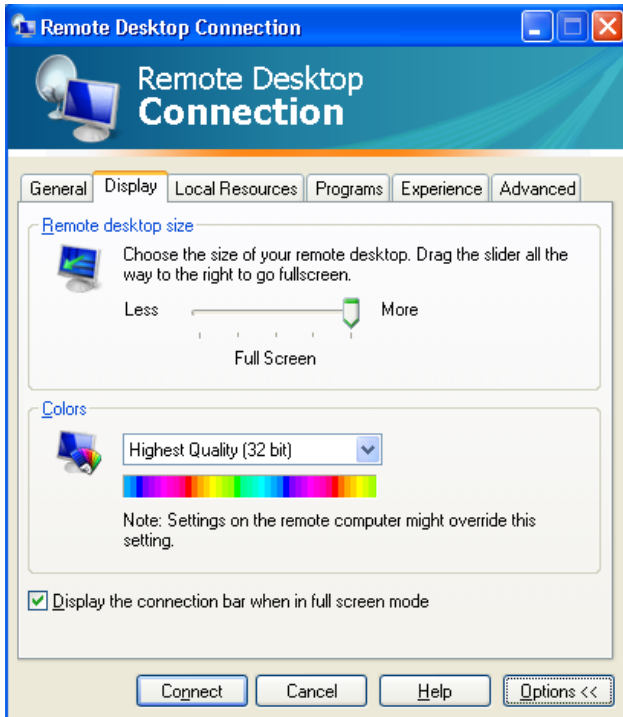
Remote Desktop Connection

Remote Desktop
Connection

General | Display | Local Resources | Programs | Experience | Advanced

Remote desktop size

Choose the size of your remote desktop. Drag the slider all the way to the right to go fullscreen.

Less More

Full Screen

Colors

Highest Quality (32 bit)

Note: Settings on the remote computer might override this setting.

Display the connection bar when in full screen mode

Connect | Cancel | Help | Options <<